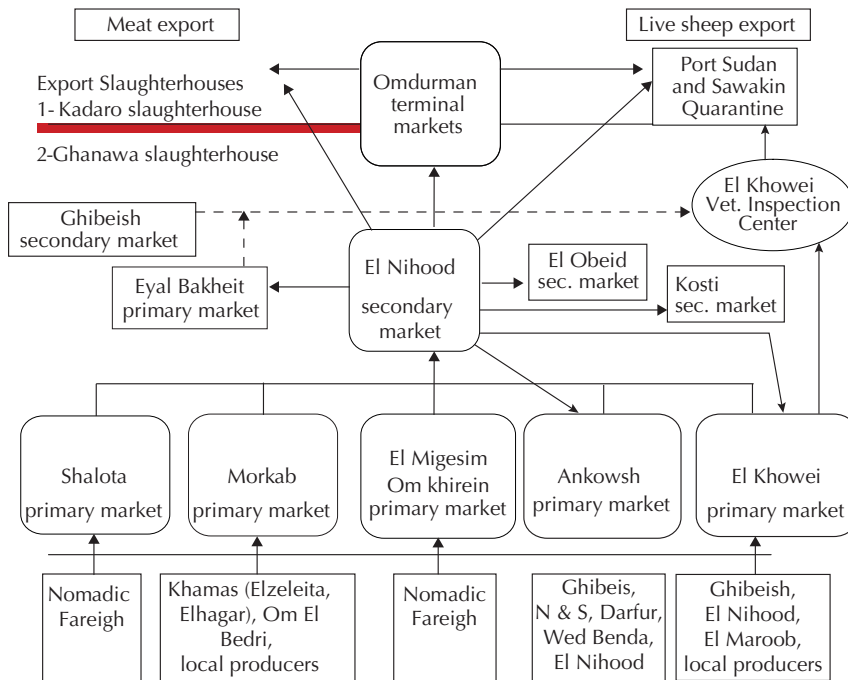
Meat export

Live sheep export

Export Slaughterhouses
1- Kadaro slaughterhouse

2-Ghanawa slaughterhouse

Omdurman terminal markets

Port Sudan and Sawakin Quarantine

El Khowei Vet. Inspection Center

Ghibeish secondary market

El Nihood

secondary market

El Obeid sec. market

Kosti sec. market

Eyal Bakheit primary market

Shalota primary market

Morkab primary market

El Migesim Om khirein primary market

Ankowsh primary market

El Khowei primary market

Nomadic Fareigh

Khamas (Elzeleita, Elhagar), Om El Bedri, local producers

Nomadic Fareigh

Ghibeis, N & S, Darfur, Wed Benda, El Nihood

Ghibeish, El Nihood, El Maroob, local producers